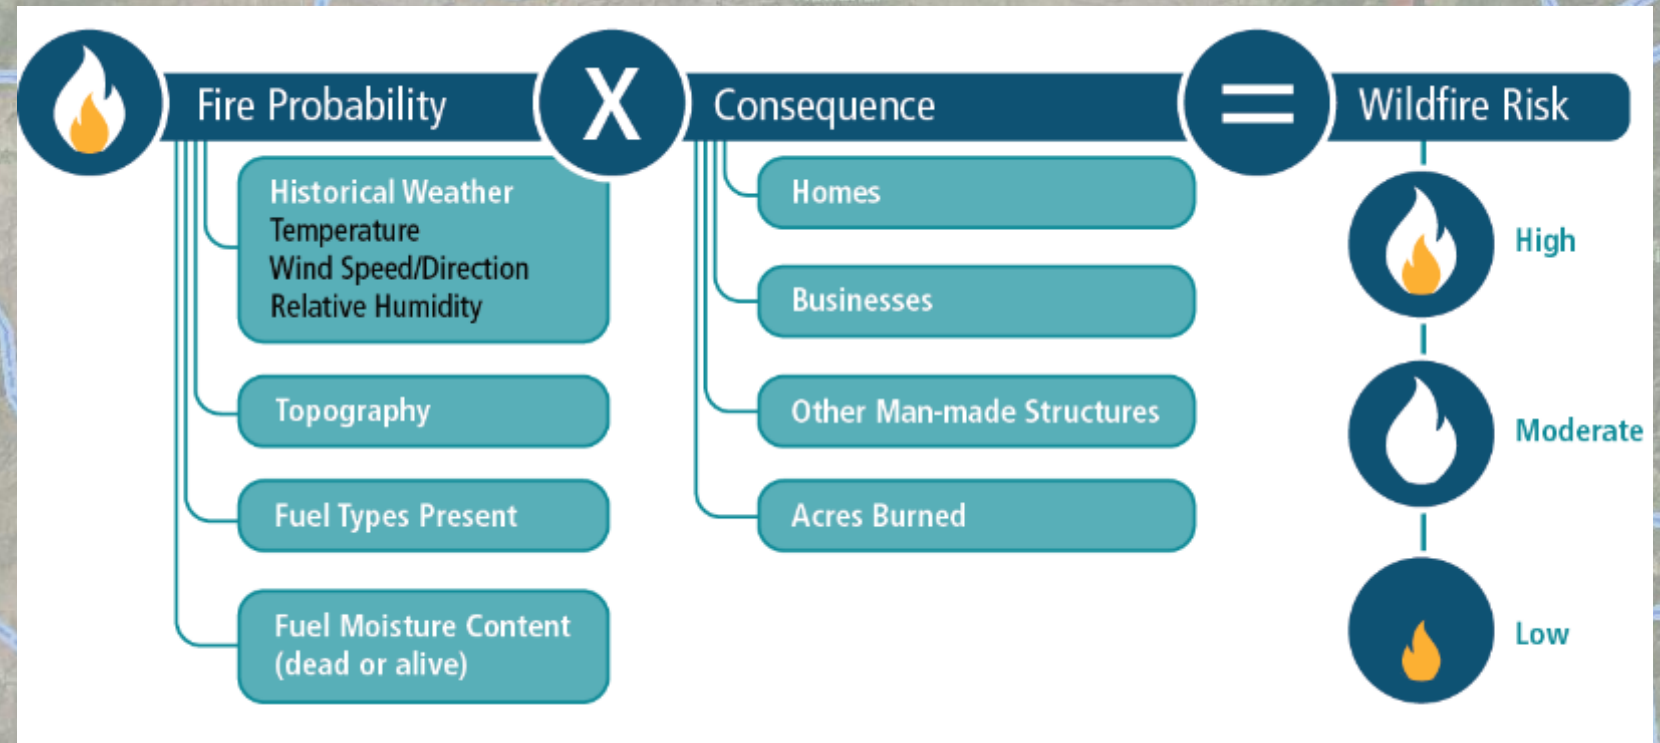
Fire Probability X Consequence = Wildfire Risk

Historical Weather
Temperature
Wind Speed/Direction
Relative Humidity

Topography

Fuel Types Present

Fuel Moisture Content (dead or alive)

Homes

Businesses

Other Man-made Structures

Acres Burned

High

Moderate

Low